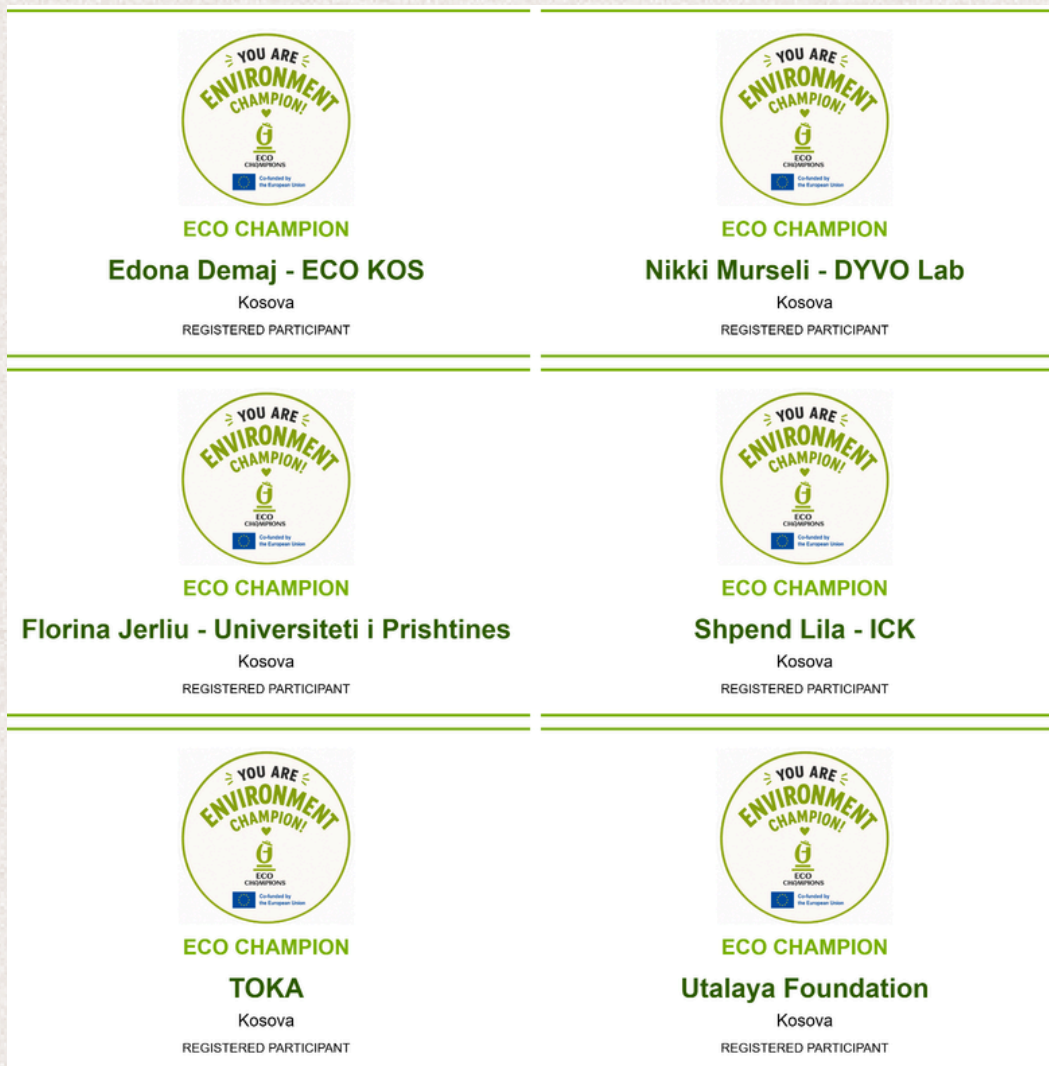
YOU ARE ENVIRONMENT CHAMPION!
ECO CHAMPIONS
Co-funded by the European Union
ECO CHAMPION
Edona Demaj - ECO KOS
Kosova
REGISTERED PARTICIPANT

YOU ARE ENVIRONMENT CHAMPION!
ECO CHAMPIONS
Co-funded by the European Union
ECO CHAMPION
Nikki Murseli - DYVO Lab
Kosova
REGISTERED PARTICIPANT

YOU ARE ENVIRONMENT CHAMPION!
ECO CHAMPIONS
Co-funded by the European Union
ECO CHAMPION
Florina Jerliu - Universiteti i Prishtines
Kosova
REGISTERED PARTICIPANT

YOU ARE ENVIRONMENT CHAMPION!
ECO CHAMPIONS
Co-funded by the European Union
ECO CHAMPION
Shpend Lila - ICK
Kosova
REGISTERED PARTICIPANT

YOU ARE ENVIRONMENT CHAMPION!
ECO CHAMPIONS
Co-funded by the European Union
ECO CHAMPION
TOKA
Kosova
REGISTERED PARTICIPANT

YOU ARE ENVIRONMENT CHAMPION!
ECO CHAMPIONS
Co-funded by the European Union
ECO CHAMPION
Utalaya Foundation
Kosova
REGISTERED PARTICIPANT